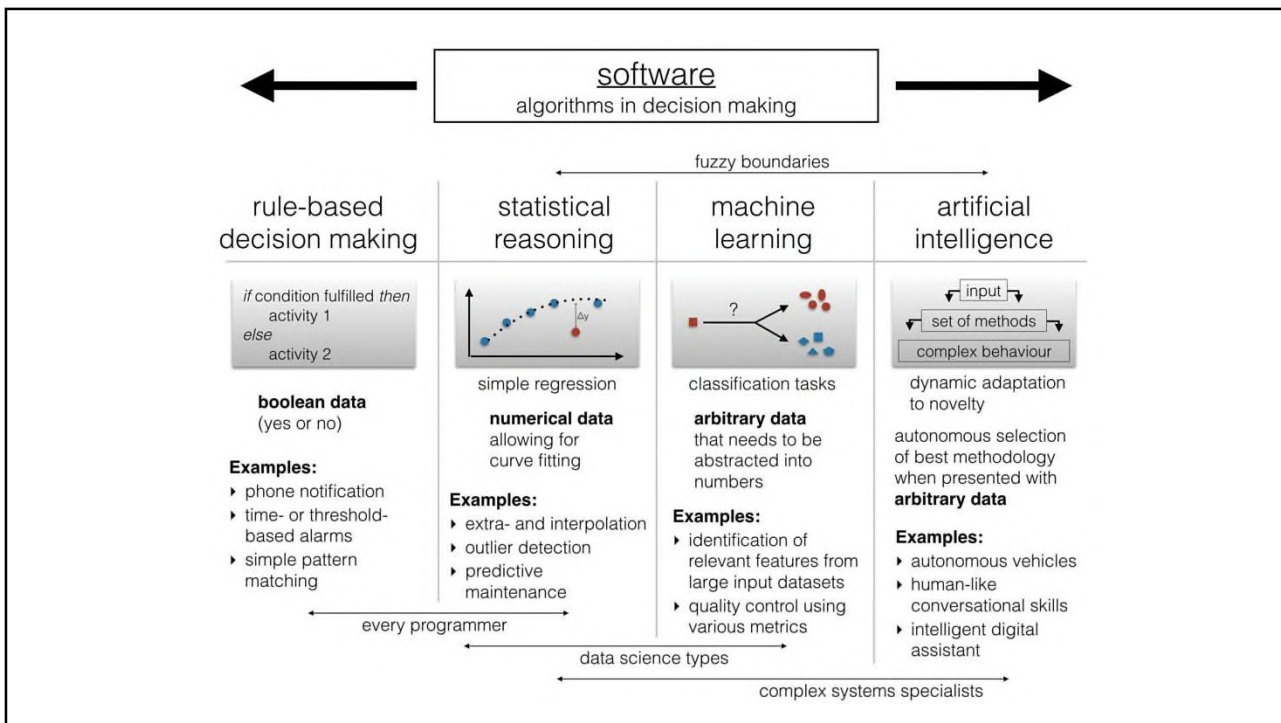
software
algorithms in decision making

fuzzy boundaries

rule-based decision making

*if* condition fulfilled *then*
activity 1
*else*
activity 2

**boolean data** (yes or no)

**Examples:**
- phone notification
- time- or threshold-based alarms
- simple pattern matching

statistical reasoning

$\Delta y$

simple regression

**numerical data** allowing for curve fitting

**Examples:**
- extra- and interpolation
- outlier detection
- predictive maintenance

machine learning

?

classification tasks

**arbitrary data** that needs to be abstracted into numbers

**Examples:**
- identification of relevant features from large input datasets
- quality control using various metrics

artificial intelligence

input
set of methods
complex behaviour

dynamic adaptation to novelty

autonomous selection of best methodology when presented with **arbitrary data**

**Examples:**
- autonomous vehicles
- human-like conversational skills
- intelligent digital assistant

every programmer

data science types

complex systems specialists